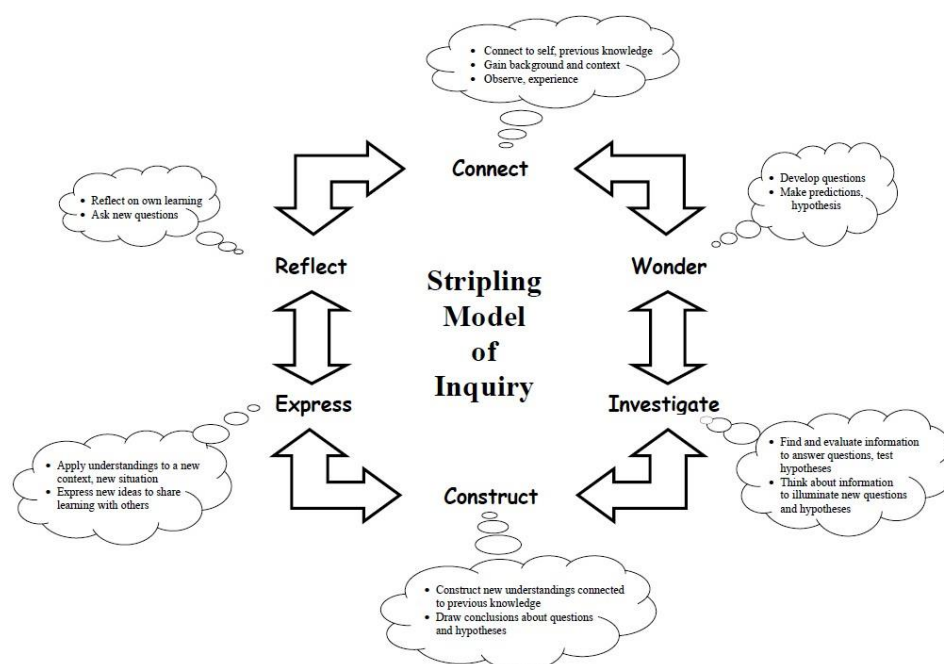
• Connect to self, previous knowledge
• Gain background and context
• Observe, experience

Connect

• Reflect on own learning
• Ask new questions

• Develop questions
• Make predictions, hypothesis

Reflect

Stripling Model of Inquiry

Wonder

Express

Investigate

• Apply understandings to a new context, new situation
• Express new ideas to share learning with others

• Find and evaluate information to answer questions, test hypotheses
• Think about information to illuminate new questions and hypotheses

Construct

• Construct new understandings connected to previous knowledge
• Draw conclusions about questions and hypotheses